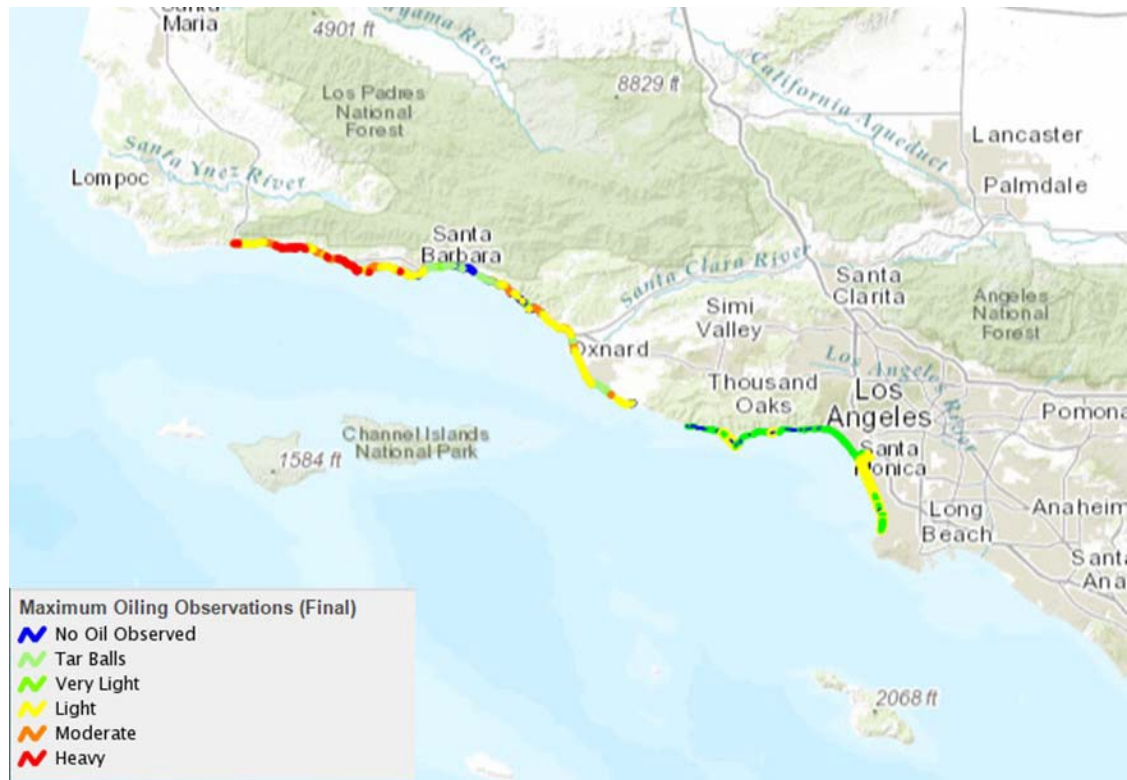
Santa Maria
4901 ft
Cuyama River
8829 ft
California Aqueduct
Los Padres National Forest
Lancaster
Santa Ynez River
Lompoc
Palmdale
Santa Barbara
Santa Clara River
Santa Clarita
Angeles National Forest
Simi Valley
Oxnard
Los Angeles River
Thousand Oaks
Los Angeles
Pomona
Channel Islands National Park
1584 ft
Santa Monica
Long Beach
Anaheim
Santa Ana
2068 ft

Maximum Oiling Observations (Final)
No Oil Observed
Tar Balls
Very Light
Light
Moderate
Heavy